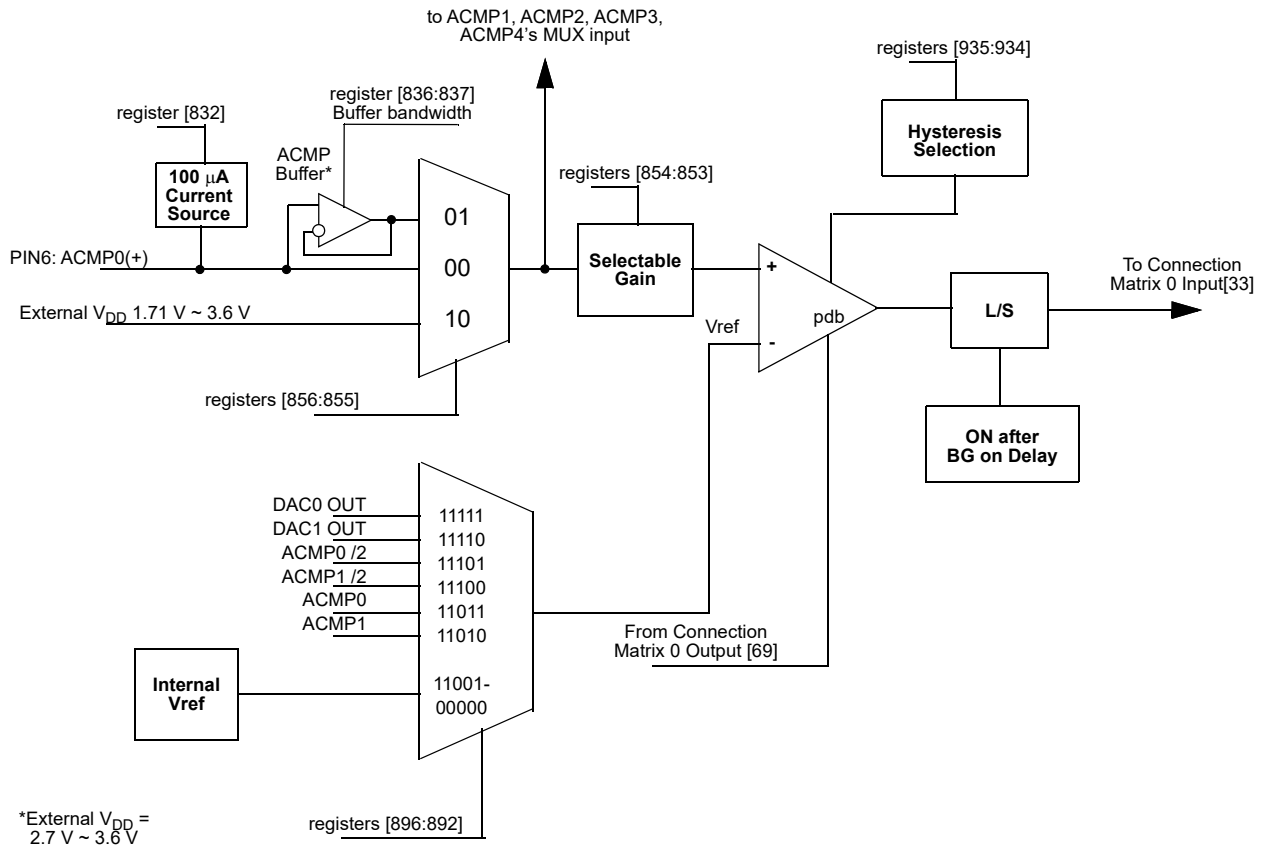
to ACMP1, ACMP2, ACMP3, ACMP4's MUX input

registers [935:934]

register [836:837]
Buffer bandwidth

register [832]

Hysteresis Selection

ACMP Buffer*

100 $\mu$A Current Source

registers [854:853]

01

PIN6: ACMP0(+)

00

Selectable Gain

+

To Connection Matrix 0 Input[33]

L/S

External $V_{DD}$ 1.71 V ~ 3.6 V

10

Vref

pdb

-

registers [856:855]

ON after BG on Delay

DAC0 OUT
DAC1 OUT
ACMP0 /2
ACMP1 /2
ACMP0
ACMP1

11111
11110
11101
11100
11011
11010

From Connection Matrix 0 Output [69]

Internal Vref

11001-
00000

*External $V_{DD}$ = 2.7 V ~ 3.6 V

registers [896:892]